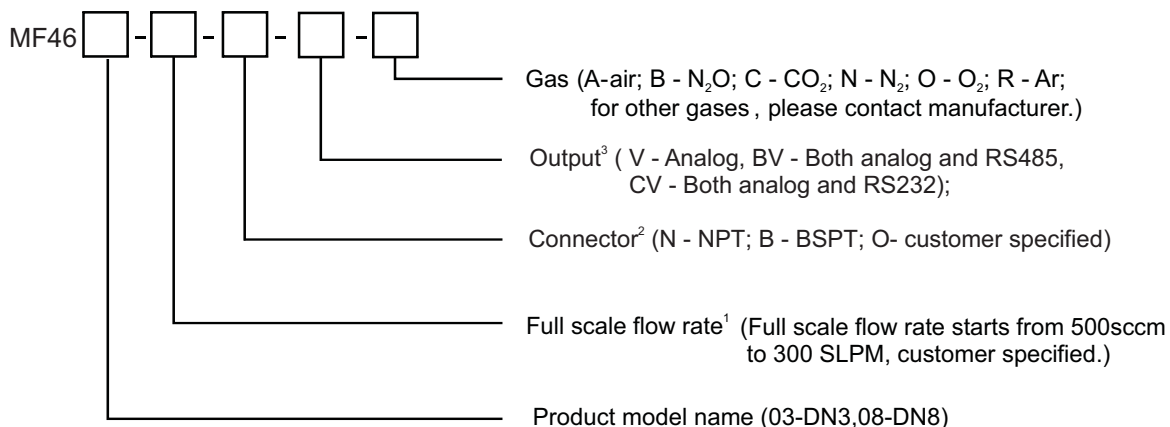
MF46 [ ] - [ ] - [ ] - [ ] - [ ]

Gas (A-air; B - $N_2O$; C - $CO_2$; N - $N_2$; O - $O_2$; R - Ar; for other gases , please contact manufacturer.)

Output$^3$ ( V - Analog, BV - Both analog and RS485, CV - Both analog and RS232);

Connector$^2$ (N - NPT; B - BSPT; O- customer specified)

Full scale flow rate$^1$ (Full scale flow rate starts from 500sccm to 300 SLPM, customer specified.)

Product model name (03-DN3,08-DN8)